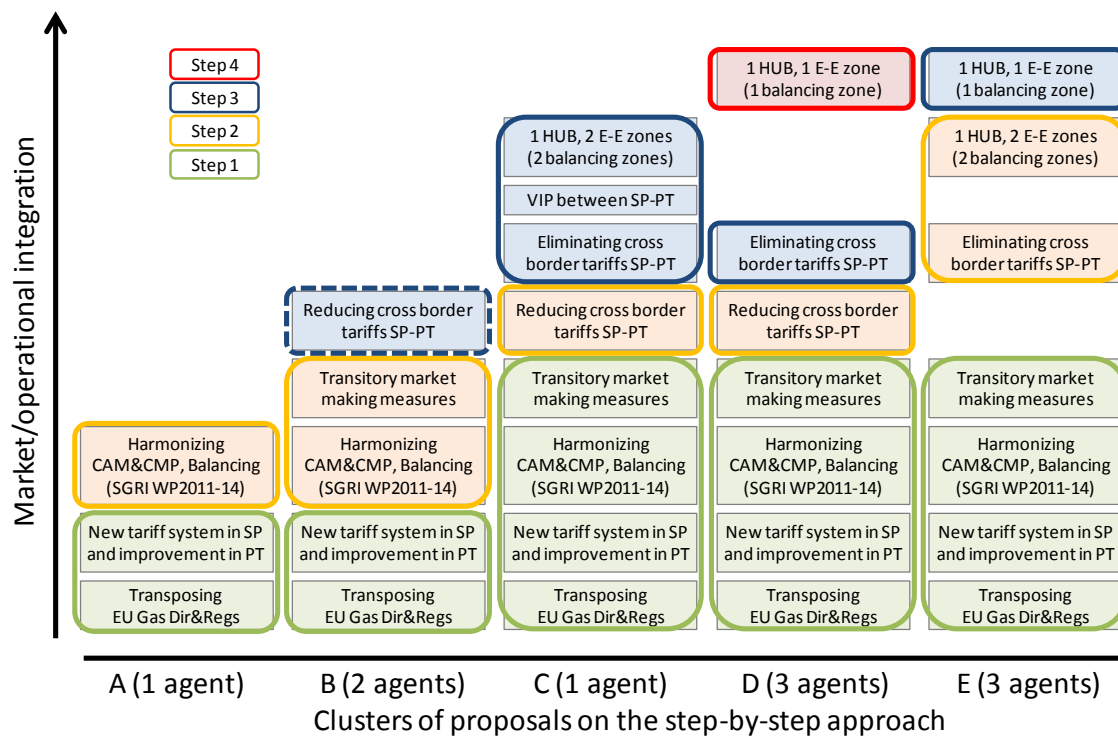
Market/operational integration

Step 4
Step 3
Step 2
Step 1

Harmonizing CAM&CMP, Balancing (SGRI WP2011-14)
New tariff system in SP and improvement in PT
Transposing EU Gas Dir&Regs

Reducing cross border tariffs SP-PT
Transitory market making measures
Harmonizing CAM&CMP, Balancing (SGRI WP2011-14)
New tariff system in SP and improvement in PT
Transposing EU Gas Dir&Regs

1 HUB, 2 E-E zones (2 balancing zones)
VIP between SP-PT
Eliminating cross border tariffs SP-PT
Reducing cross border tariffs SP-PT
Transitory market making measures
Harmonizing CAM&CMP, Balancing (SGRI WP2011-14)
New tariff system in SP and improvement in PT
Transposing EU Gas Dir&Regs

1 HUB, 1 E-E zone (1 balancing zone)
Eliminating cross border tariffs SP-PT
Reducing cross border tariffs SP-PT
Transitory market making measures
Harmonizing CAM&CMP, Balancing (SGRI WP2011-14)
New tariff system in SP and improvement in PT
Transposing EU Gas Dir&Regs

1 HUB, 1 E-E zone (1 balancing zone)
1 HUB, 2 E-E zones (2 balancing zones)
Eliminating cross border tariffs SP-PT
Transitory market making measures
Harmonizing CAM&CMP, Balancing (SGRI WP2011-14)
New tariff system in SP and improvement in PT
Transposing EU Gas Dir&Regs

A (1 agent)
B (2 agents)
C (1 agent)
D (3 agents)
E (3 agents)
Clusters of proposals on the step-by-step approach